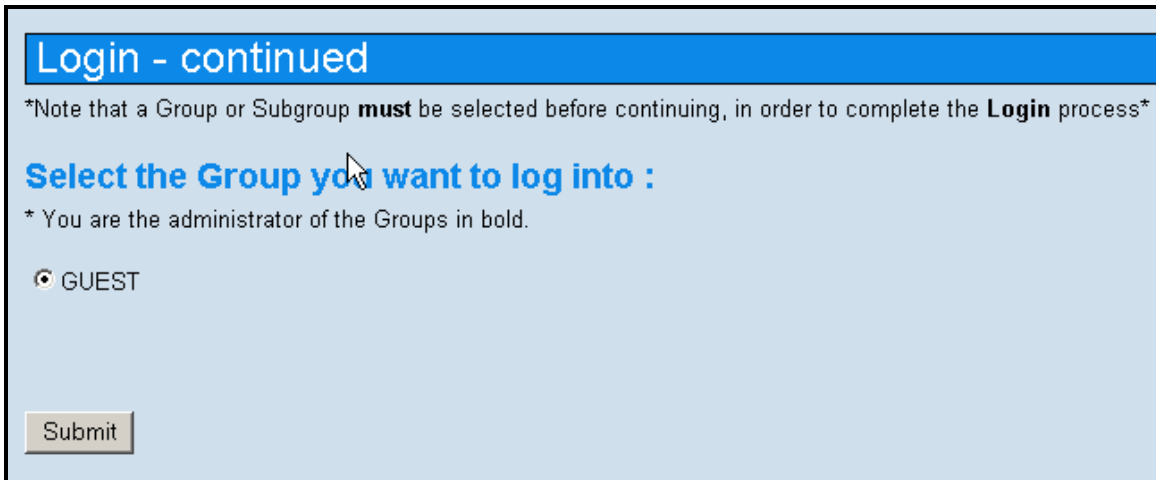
Login - continued

*Note that a Group or Subgroup **must** be selected before continuing, in order to complete the **Login** process*

Select the Group you want to log into :

* You are the administrator of the Groups in bold.

GUEST

Submit